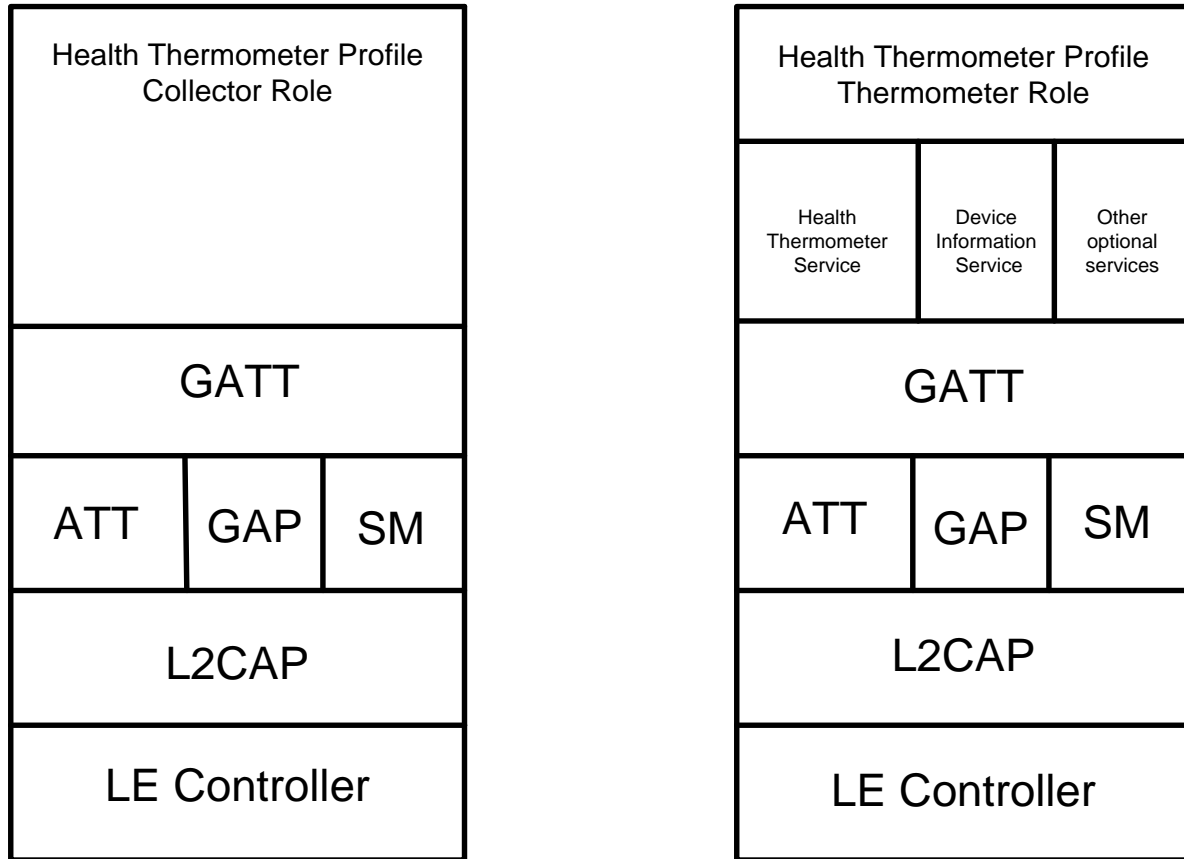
Health Thermometer Profile
Collector Role

GATT

ATT

GAP

SM

L2CAP

LE Controller

Health Thermometer Profile
Thermometer Role

Health Thermometer Service

Device Information Service

Other optional services

GATT

ATT

GAP

SM

L2CAP

LE Controller